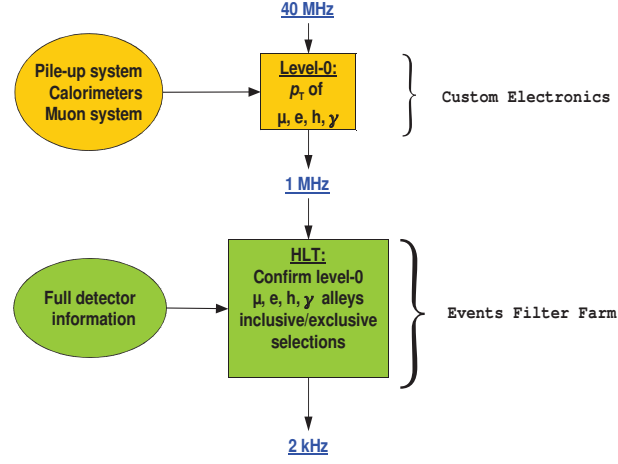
40 MHz

Pile-up system
Calorimeters
Muon system

Level-0:
$p_T$ of
μ, e, h, γ

Custom Electronics

1 MHz

Full detector
information

HLT:
Confirm level-0
μ, e, h, γ alleys
inclusive/exclusive
selections

Events Filter Farm

2 kHz